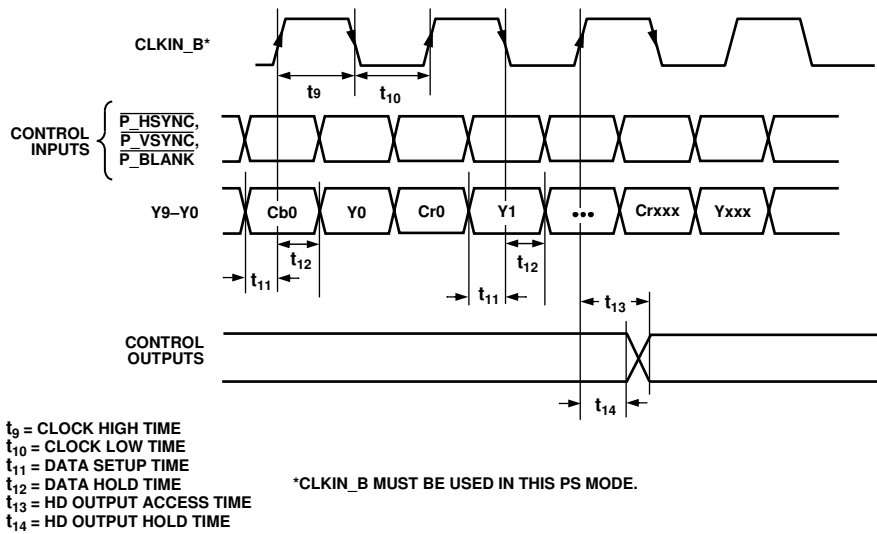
CLKIN_B*

$t_9$

$t_{10}$

CONTROL INPUTS

$\overline{P\_HSYNC}$,
$\overline{P\_VSYNC}$,
$\overline{P\_BLANK}$

Y9–Y0

Cb0

Y0

Cr0

Y1

•••

Crxxx

Yxxx

$t_{12}$

$t_{11}$

$t_{12}$

$t_{11}$

$t_{13}$

CONTROL OUTPUTS

$t_{14}$

$t_9$ = CLOCK HIGH TIME
$t_{10}$ = CLOCK LOW TIME
$t_{11}$ = DATA SETUP TIME
$t_{12}$ = DATA HOLD TIME
$t_{13}$ = HD OUTPUT ACCESS TIME
$t_{14}$ = HD OUTPUT HOLD TIME

*CLKIN_B MUST BE USED IN THIS PS MODE.